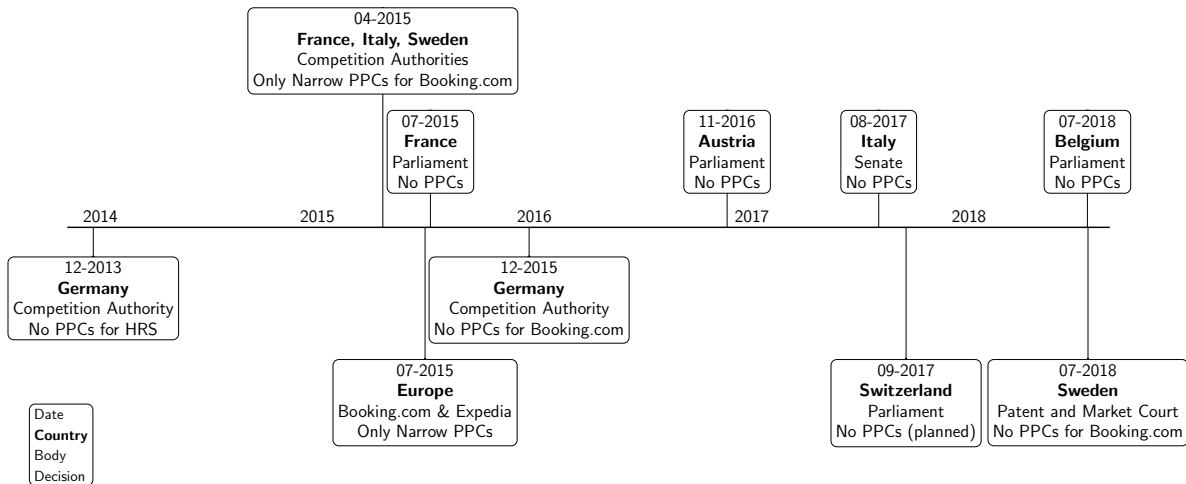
04-2015
**France, Italy, Sweden**
Competition Authorities
Only Narrow PPCs for Booking.com

07-2015
**France**
Parliament
No PPCs

11-2016
**Austria**
Parliament
No PPCs

08-2017
**Italy**
Senate
No PPCs

07-2018
**Belgium**
Parliament
No PPCs

2014 2015 2016 2017 2018

12-2013
**Germany**
Competition Authority
No PPCs for HRS

12-2015
**Germany**
Competition Authority
No PPCs for Booking.com

07-2015
**Europe**
Booking.com & Expedia
Only Narrow PPCs

09-2017
**Switzerland**
Parliament
No PPCs (planned)

07-2018
**Sweden**
Patent and Market Court
No PPCs for Booking.com

Date
**Country**
Body
Decision